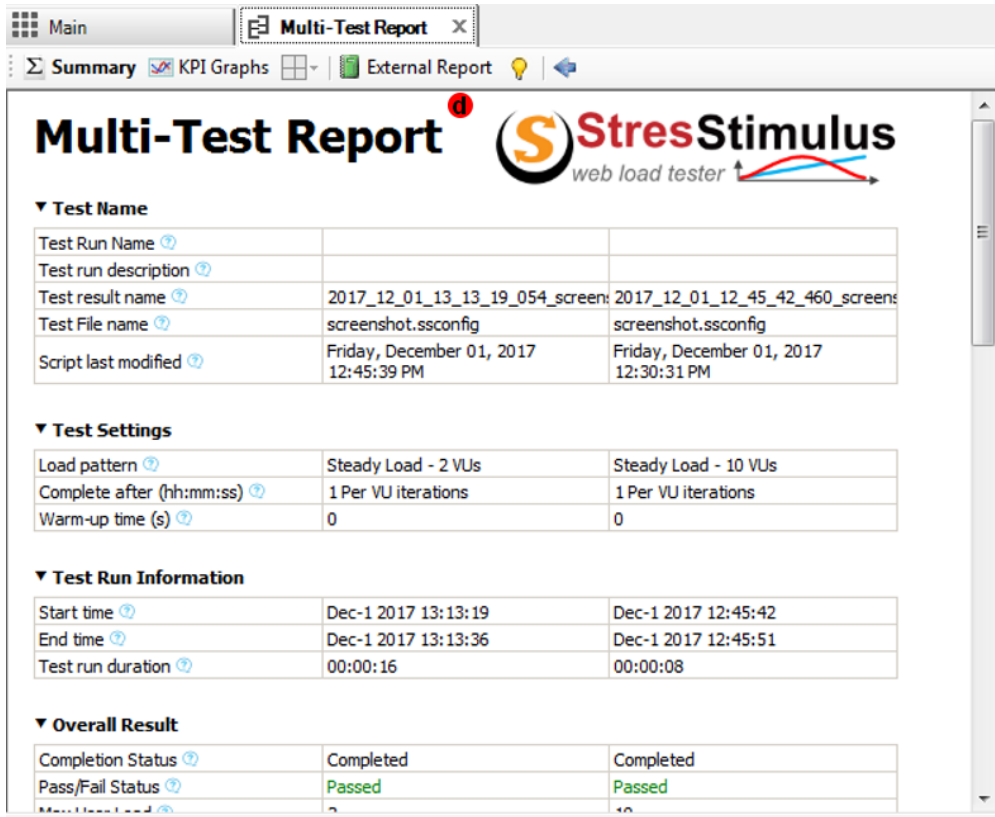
Main | Multi-Test Report ×

Σ Summary  KPI Graphs  External Report

d

# Multi-Test Report

StresStimulus
web load tester

▼ Test Name

| Test Run Name | | |
|---|---|---|
| Test run description | | |
| Test result name | 2017_12_01_13_13_19_054_screen | 2017_12_01_12_45_42_460_screens |
| Test File name | screenshot.ssconfig | screenshot.ssconfig |
| Script last modified | Friday, December 01, 2017 12:45:39 PM | Friday, December 01, 2017 12:30:31 PM |

▼ Test Settings

| Load pattern | Steady Load - 2 VUs | Steady Load - 10 VUs |
|---|---|---|
| Complete after (hh:mm:ss) | 1 Per VU iterations | 1 Per VU iterations |
| Warm-up time (s) | 0 | 0 |

▼ Test Run Information

| Start time | Dec-1 2017 13:13:19 | Dec-1 2017 12:45:42 |
|---|---|---|
| End time | Dec-1 2017 13:13:36 | Dec-1 2017 12:45:51 |
| Test run duration | 00:00:16 | 00:00:08 |

▼ Overall Result

| Completion Status | Completed | Completed |
|---|---|---|
| Pass/Fail Status | Passed | Passed |
| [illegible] | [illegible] | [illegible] |